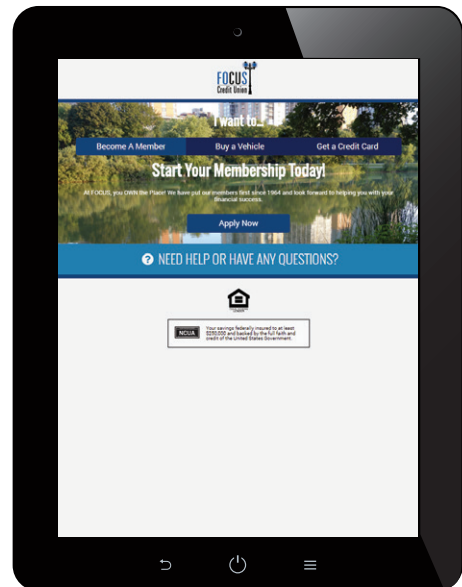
FOCUS Credit Union

I want to...

Become A Member

Buy a Vehicle

Get a Credit Card

Start Your Membership Today!

At FOCUS, you OWN the Place! We have put our members first since 1964 and look forward to helping you with your financial success.

Apply Now

NEED HELP OR HAVE ANY QUESTIONS?

NCUA

Your savings federally insured to at least $250,000 and backed by the full faith and credit of the United States Government.